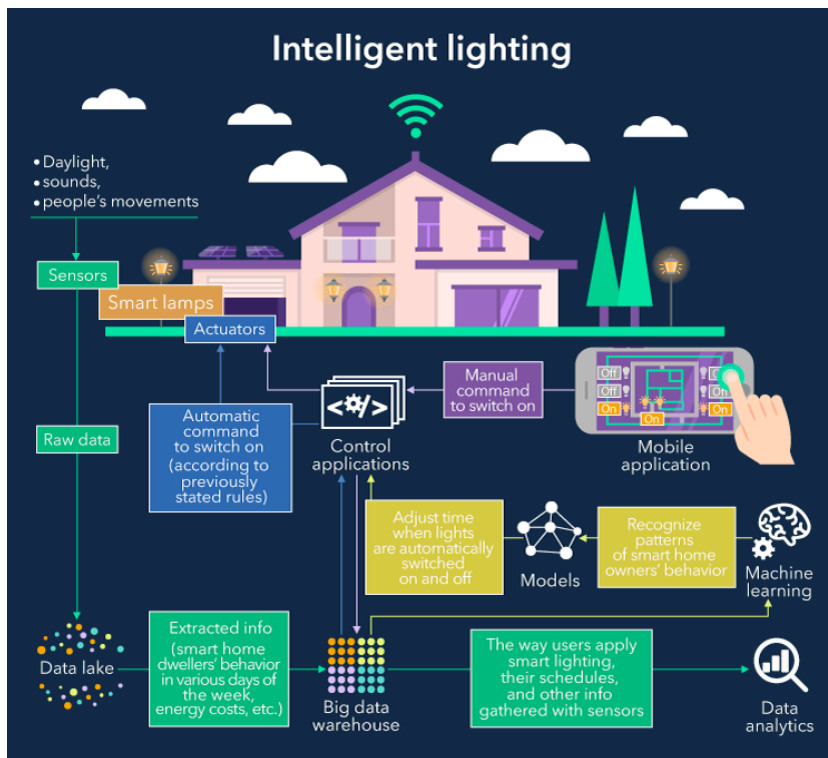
Intelligent lighting

• Daylight,
• sounds,
• people's movements

Sensors

Smart lamps

Actuators

Raw data

Automatic command to switch on (according to previously stated rules)

</#/>

Control applications

Manual command to switch on

Off Off On On Off On On Off

Mobile application

Adjust time when lights are automatically switched on and off

Models

Recognize patterns of smart home owners' behavior

Machine learning

Data lake

Extracted info (smart home dwellers' behavior in various days of the week, energy costs, etc.)

Big data warehouse

The way users apply smart lighting, their schedules, and other info gathered with sensors

Data analytics